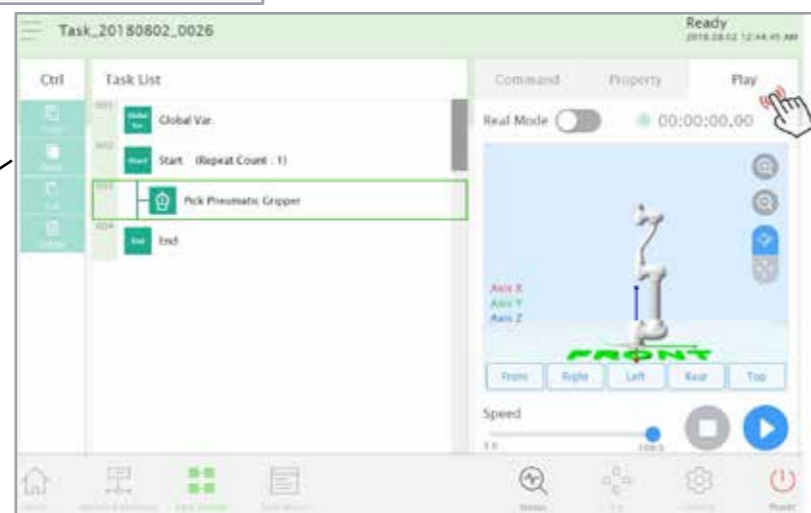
Task_20180802_0026

Ready
2018-08-02 12:44:45 AM

Ctrl

Task List

Command

Property

Play

0001 Global Var. Global Var.

0002 Start Start. (Repeat Count : 1)

0003 Pick Pneumatic Gripper

0004 End End

Real Mode

00:00:00,00

Axis X
Axis Y
Axis Z

FRONT

Front

Right

Left

Rear

Top

Speed

1 %

100 %